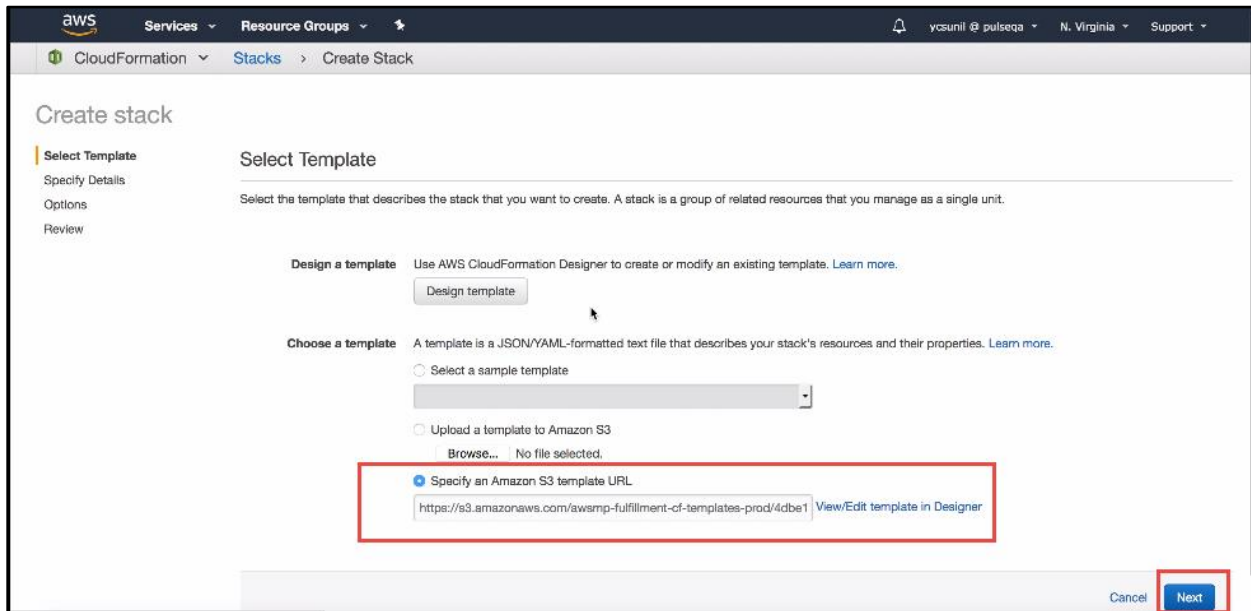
aws Services Resource Groups

ycsunil @ pulseqa N. Virginia Support

CloudFormation Stacks › Create Stack

Create stack

Select Template
Specify Details
Options
Review

Select Template

Select the template that describes the stack that you want to create. A stack is a group of related resources that you manage as a single unit.

Design a template Use AWS CloudFormation Designer to create or modify an existing template. Learn more.

Design template

Choose a template A template is a JSON/YAML-formatted text file that describes your stack's resources and their properties. Learn more.

Select a sample template

Upload a template to Amazon S3

Browse... No file selected.

Specify an Amazon S3 template URL

https://s3.amazonaws.com/awsmp-fulfillment-cf-templates-prod/4dbe1 View/Edit template in Designer

Cancel Next